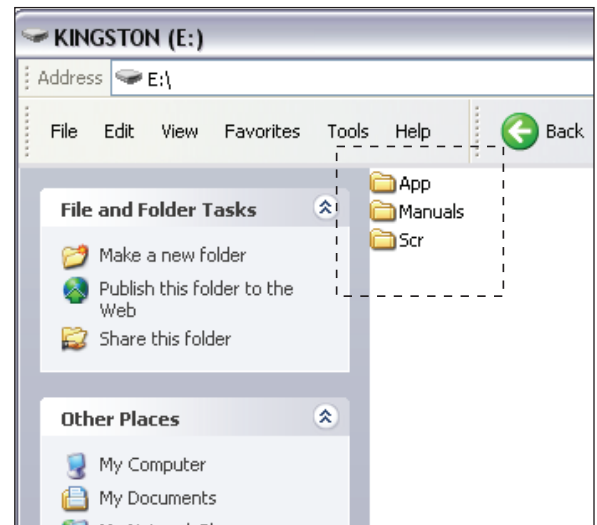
KINGSTON (E:)

Address E:\

File Edit View Favorites Tools Help Back

File and Folder Tasks

Make a new folder

Publish this folder to the Web

Share this folder

Other Places

My Computer

My Documents

App

Manuals

Scr